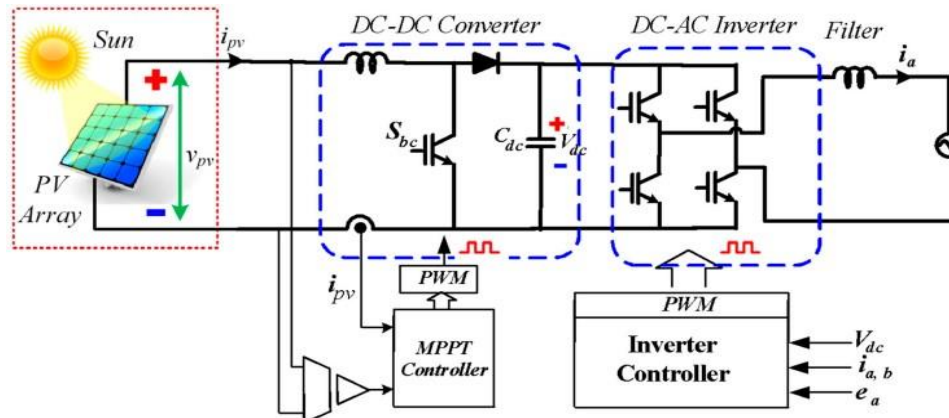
Sun

$i_{pv}$

+

$v_{pv}$

−

PV Array

DC-DC Converter

$S_{bc}$

$C_{dc}$

+

$V_{dc}$

−

DC-AC Inverter

Filter

$i_a$

$i_{pv}$

PWM

MPPT Controller

PWM

Inverter Controller

$V_{dc}$

$i_{a,\ b}$

$e_a$